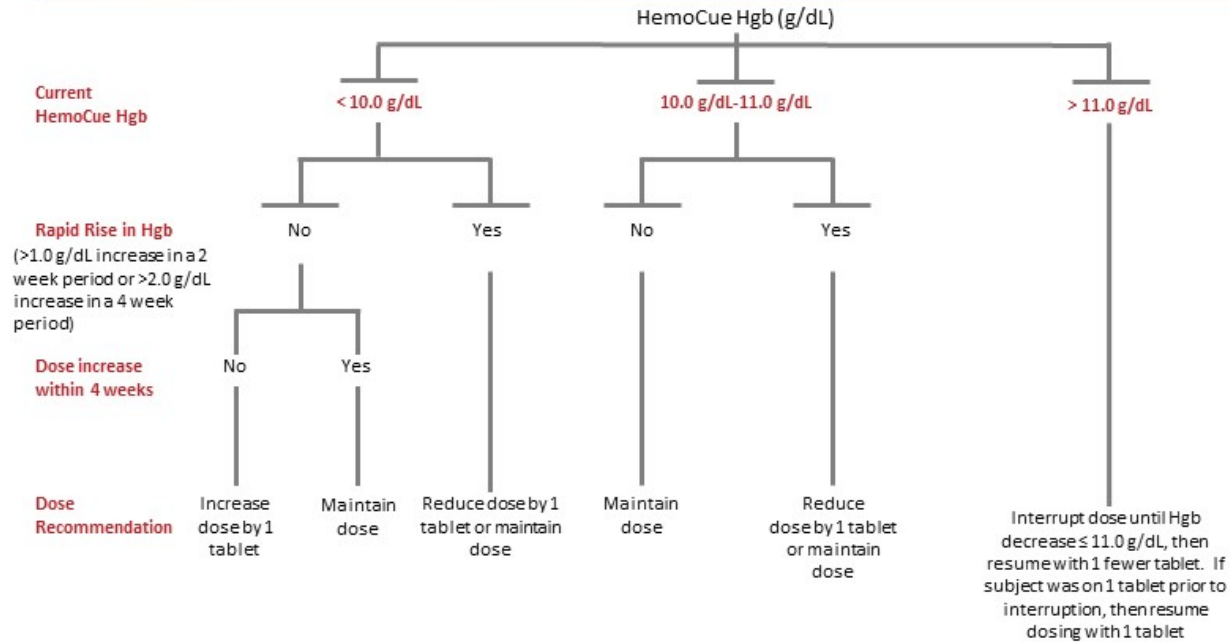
HemoCue Hgb (g/dL)

Current HemoCue Hgb

< 10.0 g/dL

10.0 g/dL-11.0 g/dL

> 11.0 g/dL

Rapid Rise in Hgb (>1.0 g/dL increase in a 2 week period or >2.0 g/dL increase in a 4 week period)

No

Yes

No

Yes

Dose increase within 4 weeks

No

Yes

Dose Recommendation

Increase dose by 1 tablet

Maintain dose

Reduce dose by 1 tablet or maintain dose

Maintain dose

Reduce dose by 1 tablet or maintain dose

Interrupt dose until Hgb decrease ≤ 11.0 g/dL, then resume with 1 fewer tablet. If subject was on 1 tablet prior to interruption, then resume dosing with 1 tablet